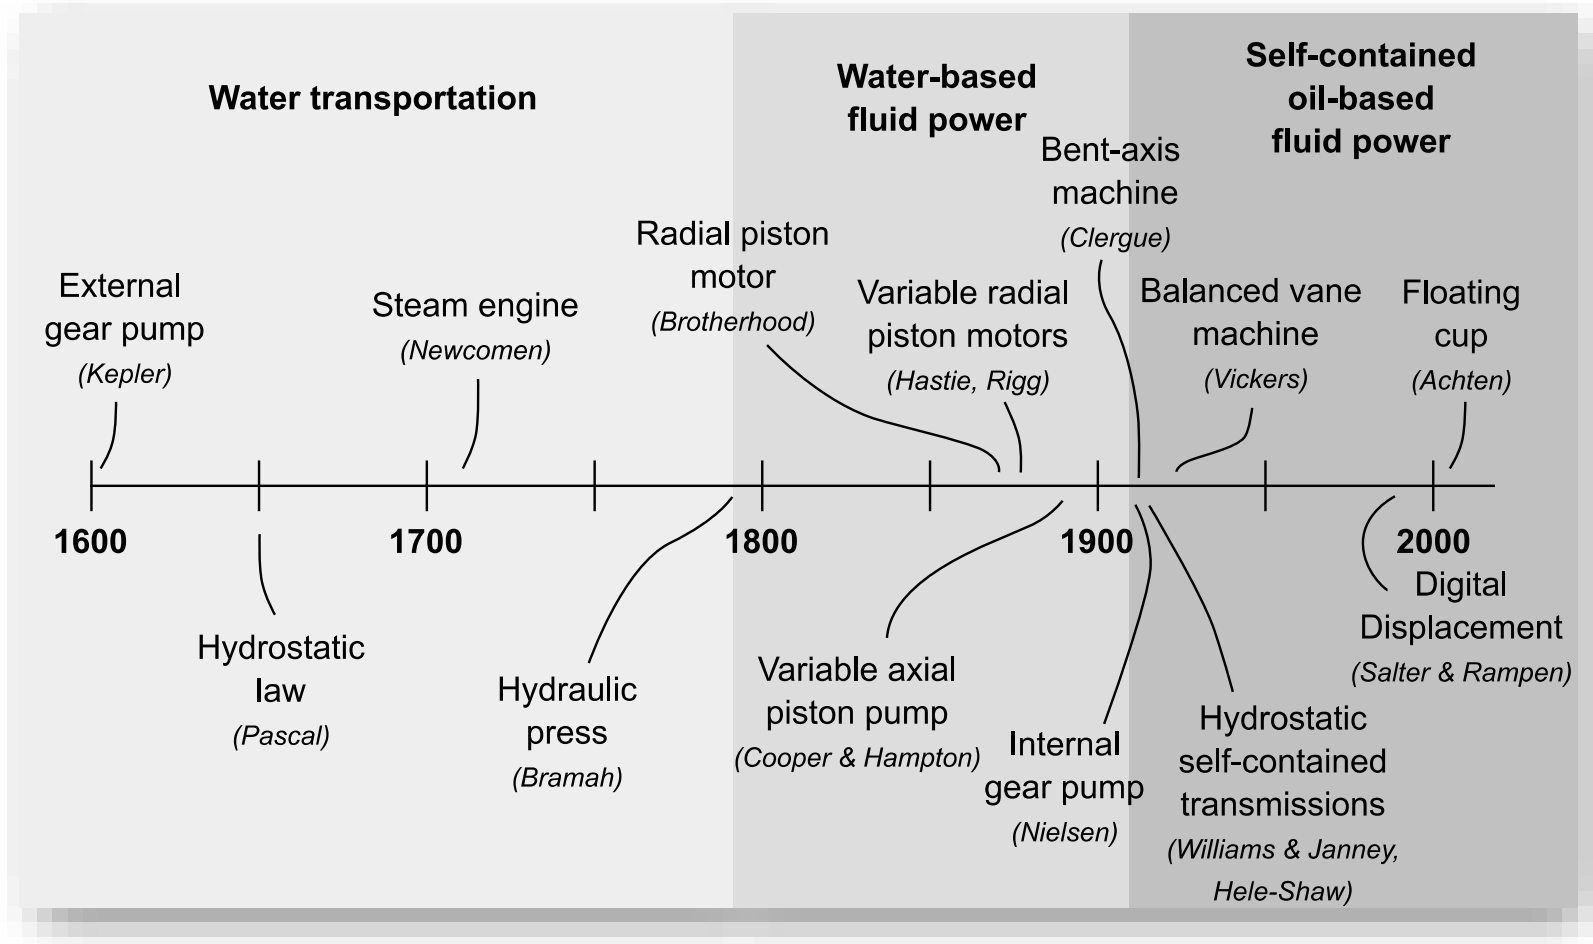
Water transportation

Water-based fluid power

Self-contained oil-based fluid power

External gear pump
(Kepler)

Steam engine
(Newcomen)

Radial piston motor
(Brotherhood)

Variable radial piston motors
(Hastie, Rigg)

Bent-axis machine
(Clergue)

Balanced vane machine
(Vickers)

Floating cup
(Achten)

1600

1700

1800

1900

2000

Hydrostatic law
(Pascal)

Hydraulic press
(Bramah)

Variable axial piston pump
(Cooper & Hampton)

Internal gear pump
(Nielsen)

Hydrostatic self-contained transmissions
(Williams & Janney, Hele-Shaw)

Digital Displacement
(Salter & Rampen)